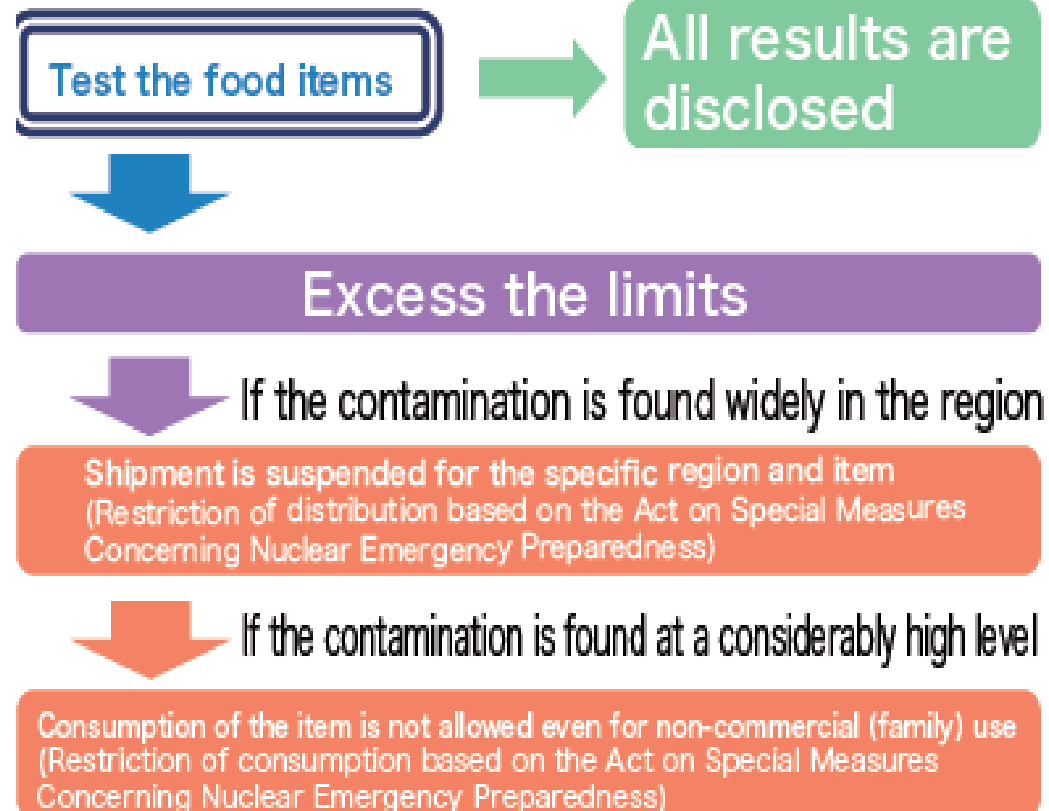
Test the food items

All results are disclosed

Excess the limits

If the contamination is found widely in the region

Shipment is suspended for the specific region and item
(Restriction of distribution based on the Act on Special Measures Concerning Nuclear Emergency Preparedness)

If the contamination is found at a considerably high level

Consumption of the item is not allowed even for non-commercial (family) use
(Restriction of consumption based on the Act on Special Measures Concerning Nuclear Emergency Preparedness)